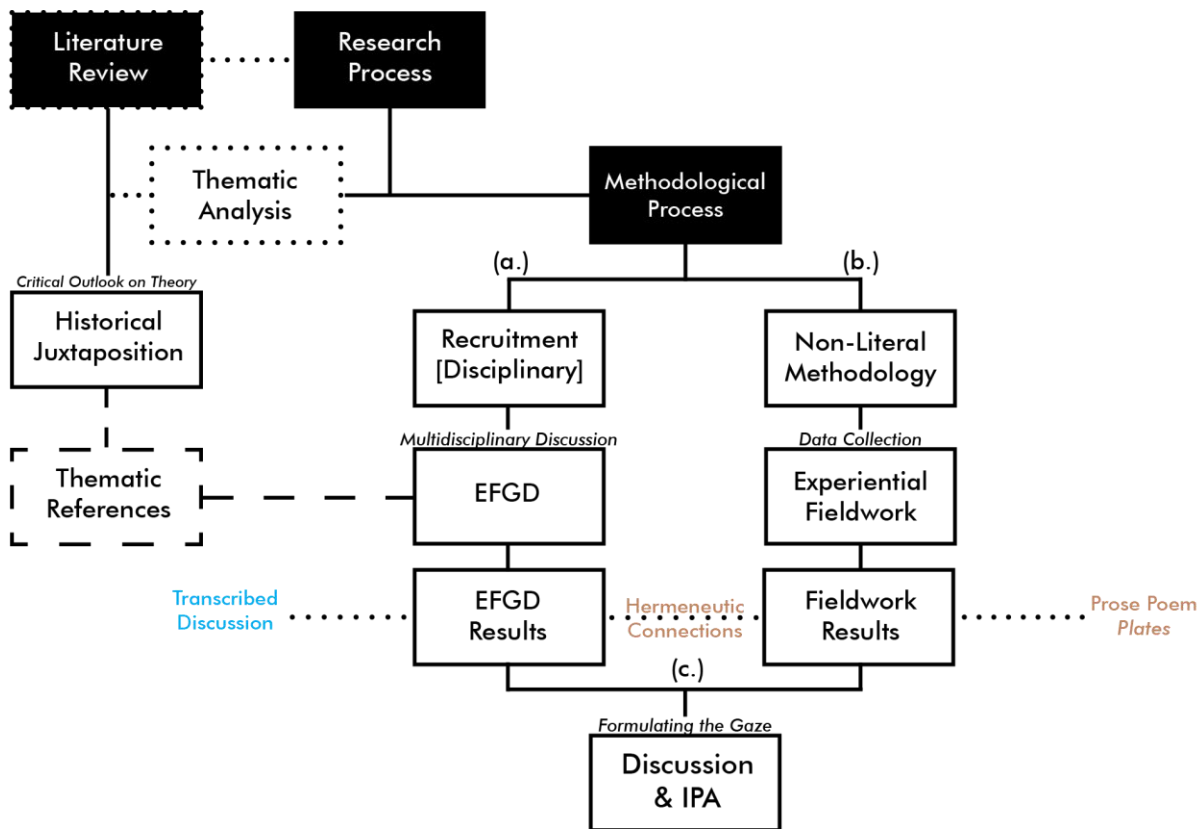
Literature Review

Research Process

Thematic Analysis

Methodological Process

Critical Outlook on Theory

Historical Juxtaposition

(a.)

(b.)

Recruitment [Disciplinary]

Non-Literal Methodology

Multidisciplinary Discussion

Data Collection

Thematic References

EFGD

Experiential Fieldwork

Transcribed Discussion

EFGD Results

Hermeneutic Connections

Fieldwork Results

Prose Poem *Plates*

(c.)

Formulating the Gaze

Discussion & IPA